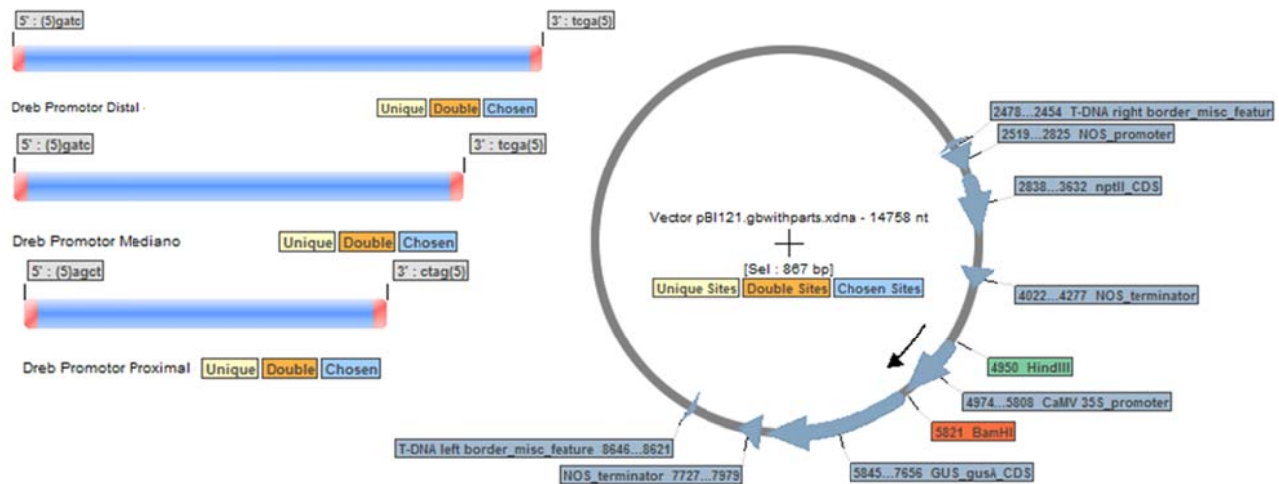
5' : (5)gatc

3' : tcga(5)

Dreb Promotor Distal

Unique Double Chosen

5' : (5)gatc

3' : tcga(5)

Dreb Promotor Mediano

Unique Double Chosen

5' : (5)agct

3' : ctag(5)

Dreb Promotor Proximal

Unique Double Chosen

Vector pBI121.gbwithparts.xdna - 14758 nt

[Sel : 867 bp]

Unique Sites Double Sites Chosen Sites

2478...2454 T-DNA right border_misc_featur

2519...2825 NOS_promoter

2838...3632 nptII_CDS

4022...4277 NOS_terminator

4950 HindIII

4974...5808 CaMV 35S_promoter

5821 BamHI

5845...7656 GUS_gusA_CDS

NOS_terminator 7727...7979

T-DNA left border_misc_feature 8646...8621